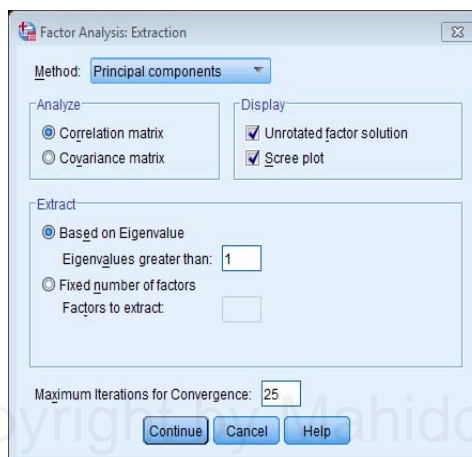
Factor Analysis: Extraction

Method: Principal components

Analyze
Correlation matrix
Covariance matrix

Display
Unrotated factor solution
Scree plot

Extract
Based on Eigenvalue
Eigenvalues greater than: 1
Fixed number of factors
Factors to extract:

Maximum Iterations for Convergence: 25

Continue Cancel Help

opyright by Mahido